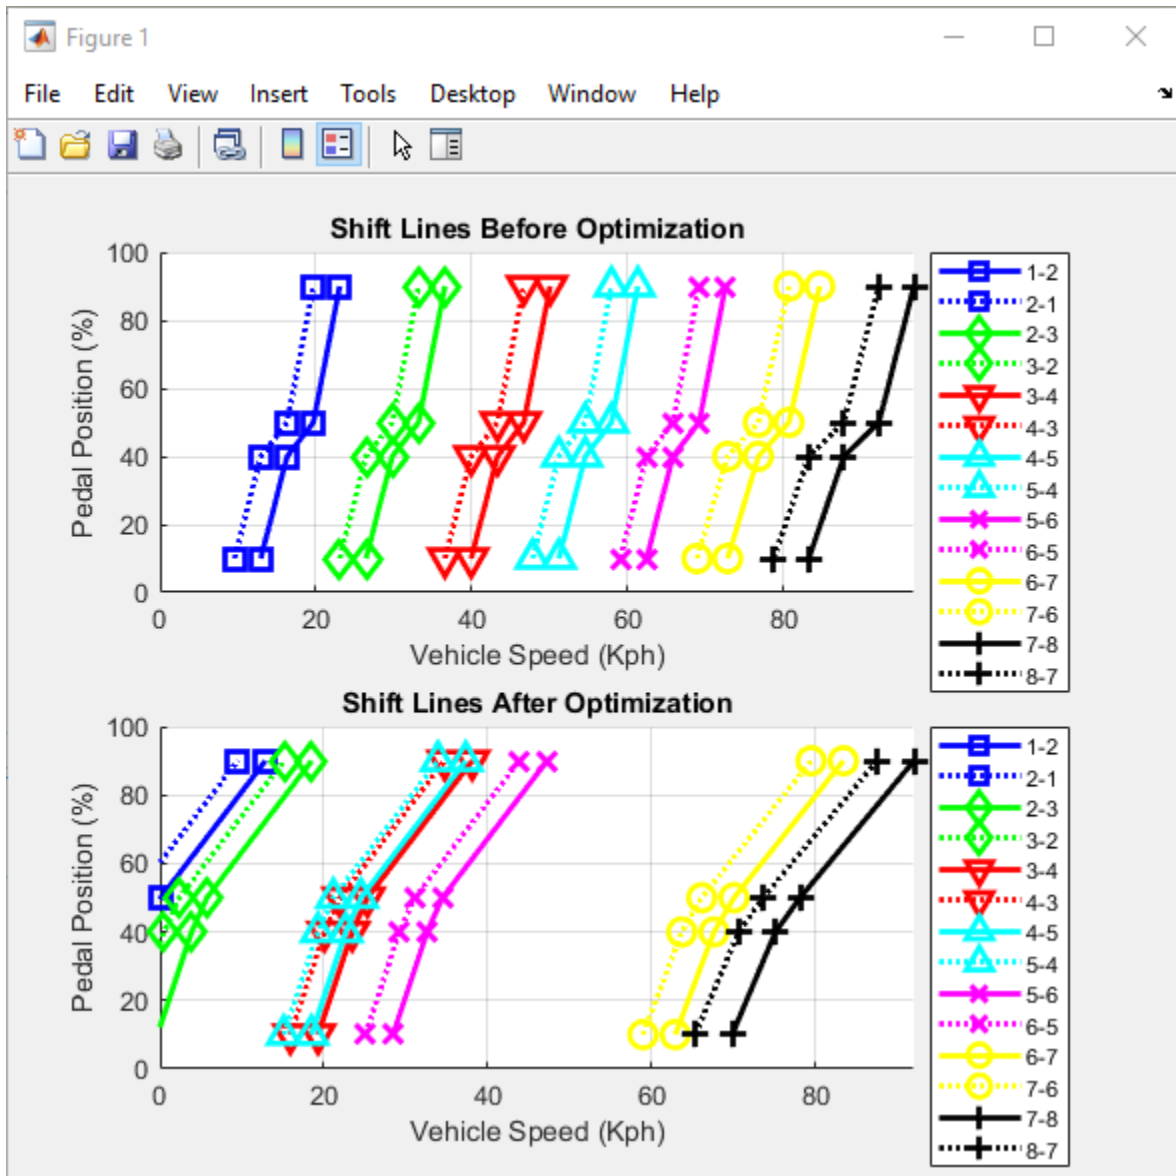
Figure 1

File Edit View Insert Tools Desktop Window Help

Shift Lines Before Optimization

100
80
60
40
20
0

Pedal Position (%)

0 20 40 60 80

Vehicle Speed (Kph)

1-2
2-1
2-3
3-2
3-4
4-3
4-5
5-4
5-6
6-5
6-7
7-6
7-8
8-7

Shift Lines After Optimization

100
80
60
40
20
0

Pedal Position (%)

0 20 40 60 80

Vehicle Speed (Kph)

1-2
2-1
2-3
3-2
3-4
4-3
4-5
5-4
5-6
6-5
6-7
7-6
7-8
8-7